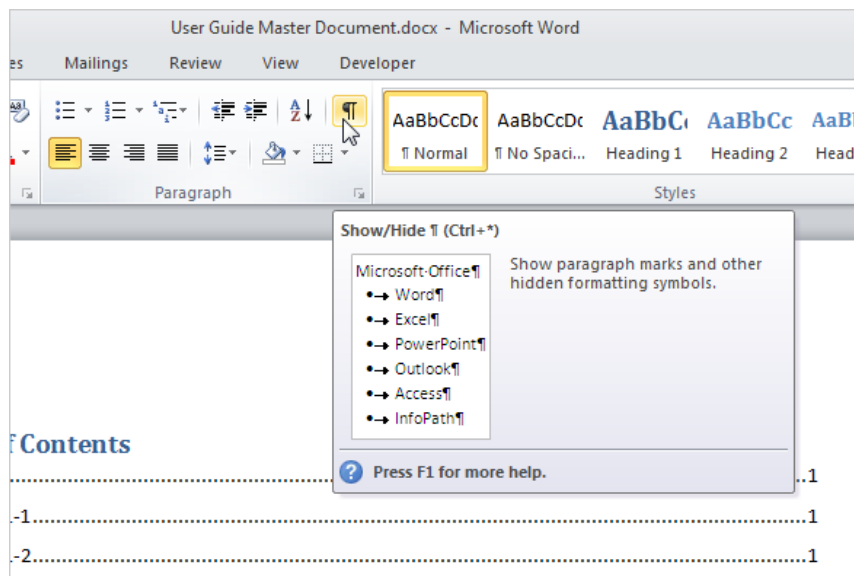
User Guide Master Document.docx - Microsoft Word

es Mailings Review View Developer

Paragraph

AaBbCcDc ¶ Normal
AaBbCcDc ¶ No Spaci...
AaBbC Heading 1
AaBbCc Heading 2
AaBl Head

Styles

Show/Hide ¶ (Ctrl+*)

Microsoft·Office¶
•→ Word¶
•→ Excel¶
•→ PowerPoint¶
•→ Outlook¶
•→ Access¶
•→ InfoPath¶

Show paragraph marks and other hidden formatting symbols.

Press F1 for more help.

f Contents

..................................................1

.-1..................................................1

.-2..................................................1